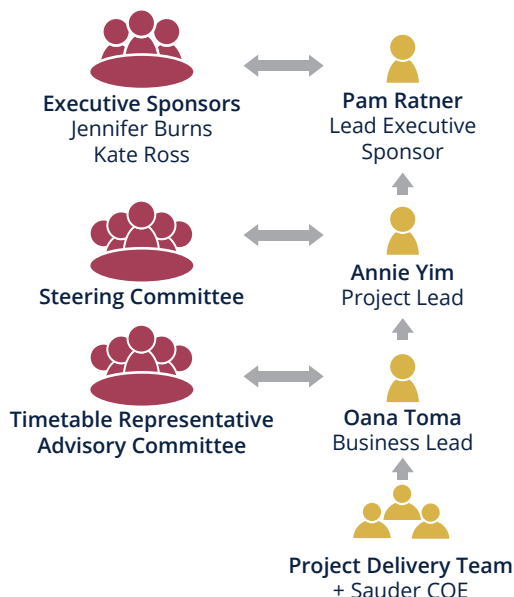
Executive Sponsors
Jennifer Burns
Kate Ross

Pam Ratner
Lead Executive Sponsor

Steering Committee

Annie Yim
Project Lead

Timetable Representative Advisory Committee

Oana Toma
Business Lead

Project Delivery Team
+ Sauder COE